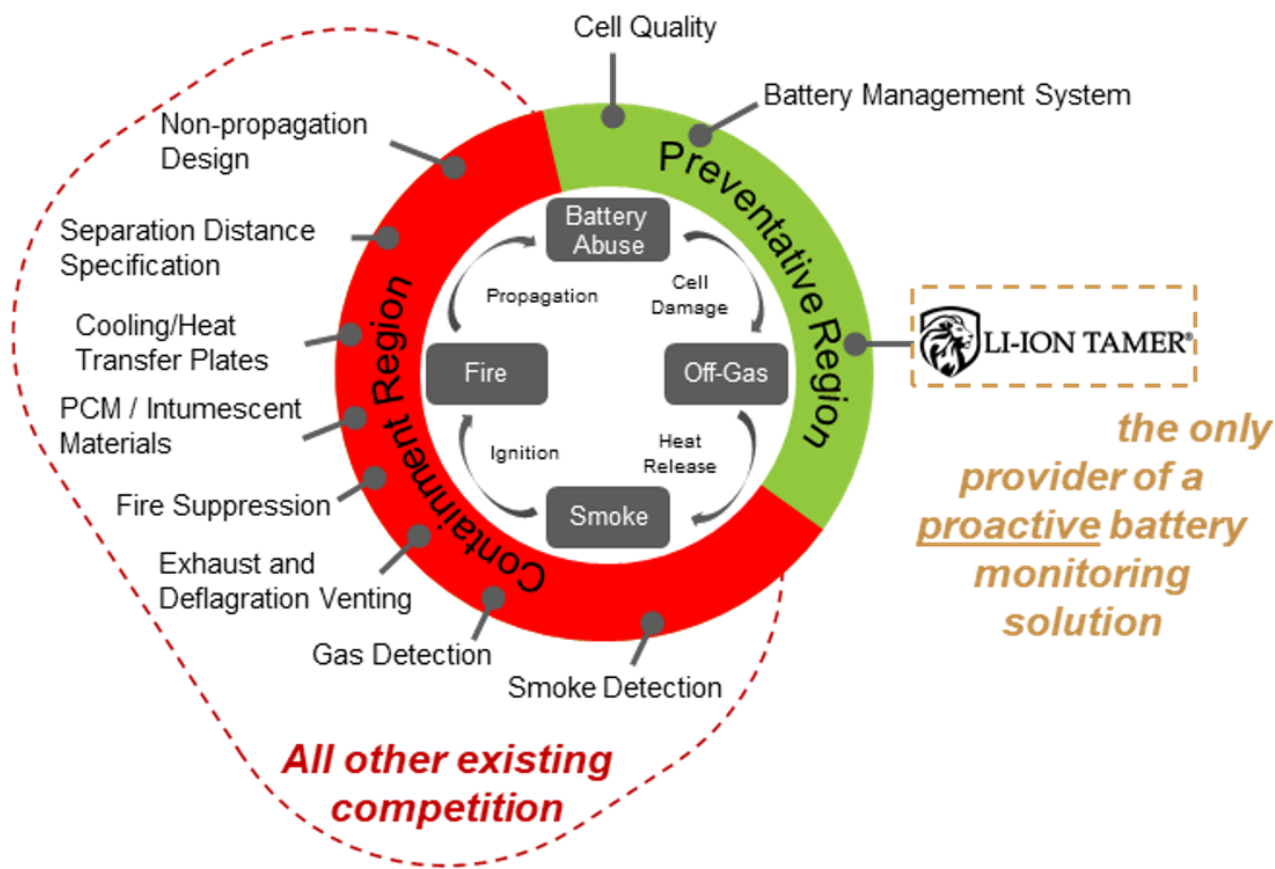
Cell Quality

Battery Management System

Non-propagation Design

Separation Distance Specification

Cooling/Heat Transfer Plates

PCM / Intumescent Materials

Fire Suppression

Exhaust and Deflagration Venting

Gas Detection

Smoke Detection

Preventative Region

Containment Region

Battery Abuse

Cell Damage

Off-Gas

Heat Release

Smoke

Ignition

Fire

Propagation

LI-ION TAMER®

the only provider of a proactive battery monitoring solution

All other existing competition